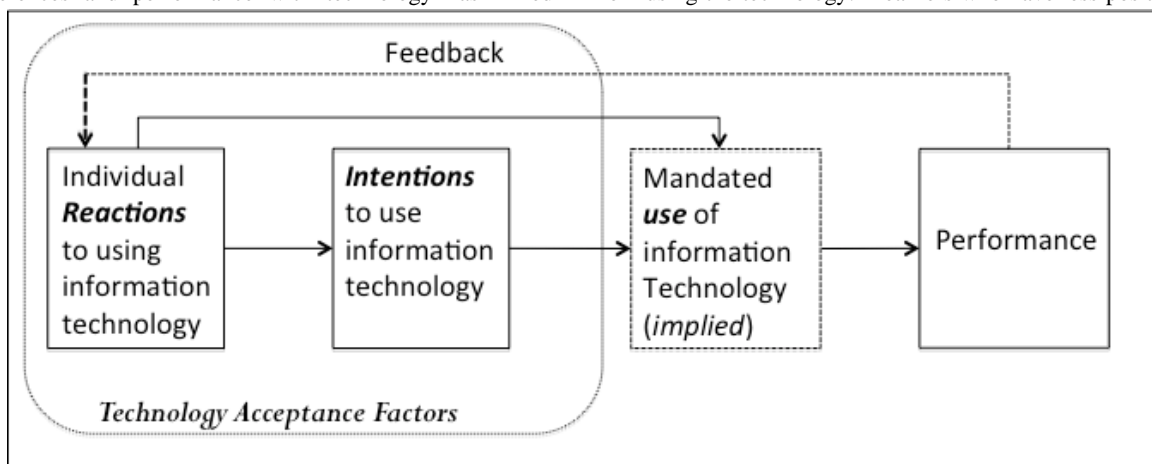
Feedback

Individual ***Reactions*** to using information technology

***Intentions*** to use information technology

Mandated ***use*** of information Technology (*implied*)

Performance

*Technology Acceptance Factors*